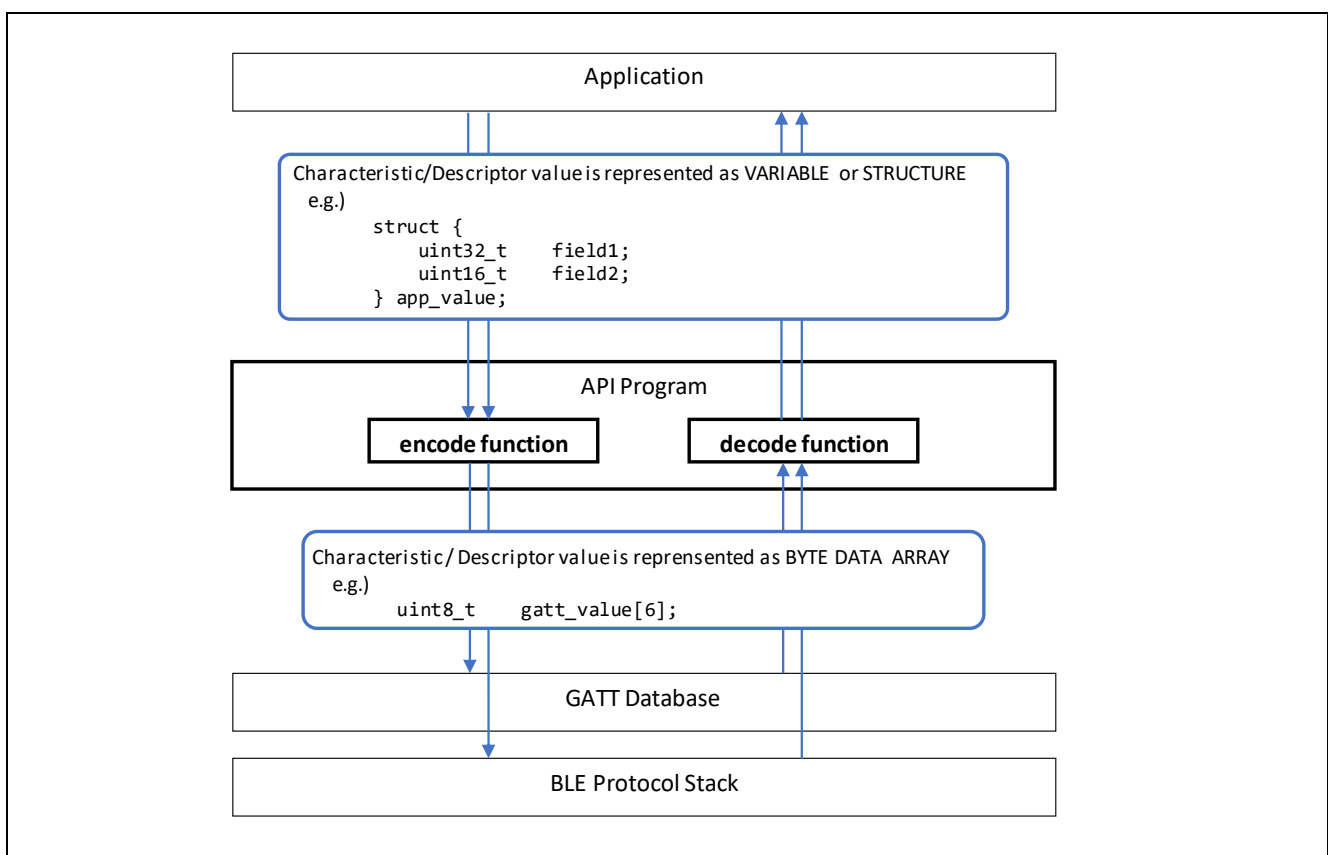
Application

Characteristic/Descriptor value is represented as VARIABLE or STRUCTURE
e.g.)
struct {
uint32_t field1;
uint16_t field2;
} app_value;

API Program

encode function

decode function

Characteristic/ Descriptor value is reprensented as BYTE DATA ARRAY
e.g.)
uint8_t gatt_value[6];

GATT Database

BLE Protocol Stack